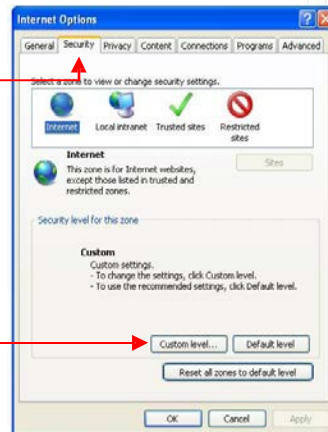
Internet Options

General Security Privacy Content Connections Programs Advanced

Select a zone to view or change security settings.

Internet Local intranet Trusted sites Restricted sites

Internet
This zone is for Internet websites, except those listed in trusted and restricted zones.

Sites

Security level for this zone

Custom
Custom settings.
- To change the settings, click Custom level.
- To use the recommended settings, click Default level.

Custom level... Default level

Reset all zones to default level

OK Cancel Apply